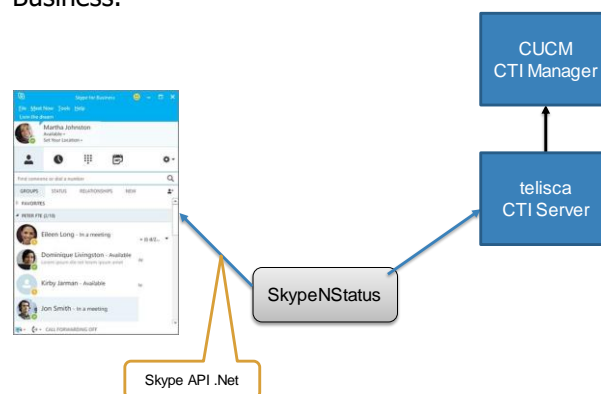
Business.

Skype for Business
File Meet Now Tools Help
Martha Johnston
Available
Set Your Location
Find someone or dial a number
GROUPS STATUS RELATIONSHIPS NEW
FAVORITES
PEER FR (2/78)
Eileen Long - In a meeting
Dominique Livingston - Available
Kirby Jarman - Available
Jon Smith - In a meeting
CALL FORWARDING OFF

CUCM
CTI Manager

telisca
CTI Server

SkypeNStatus

Skype API .Net